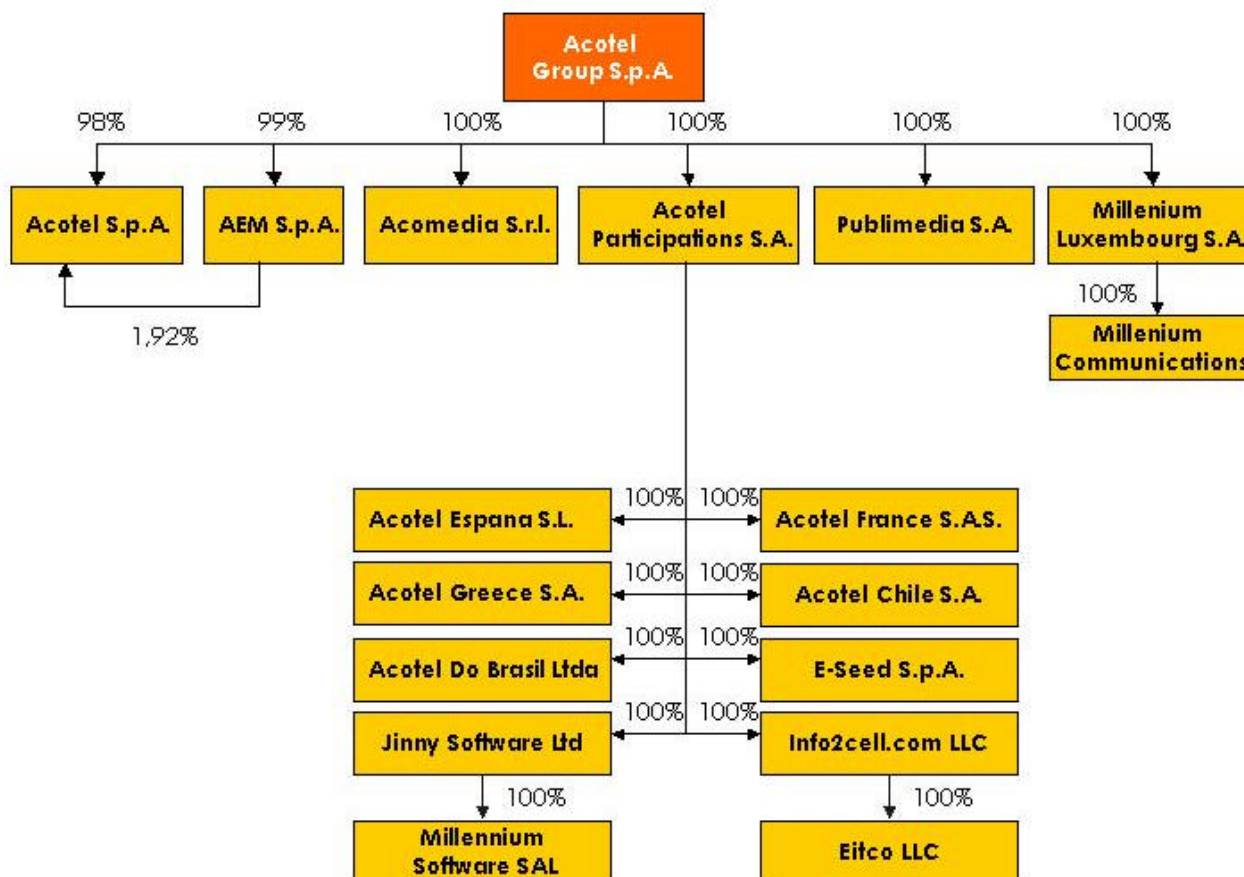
Acotel Group S.p.A.

98%
99%
100%
100%
100%
100%

Acotel S.p.A.
AEM S.p.A.
Acomedia S.r.l.
Acotel Participations S.A.
Publimedia S.A.
Millenium Luxembourg S.A.

1,92%

100%
Millenium Communications

100% 100%
Acotel Espana S.L.
Acotel France S.A.S.
100% 100%
Acotel Greece S.A.
Acotel Chile S.A.
100% 100%
Acotel Do Brasil Ltda
E-Seed S.p.A.
100% 100%
Jinny Software Ltd
Info2cell.com LLC
100%
Millennium Software SAL
100%
Eitco LLC